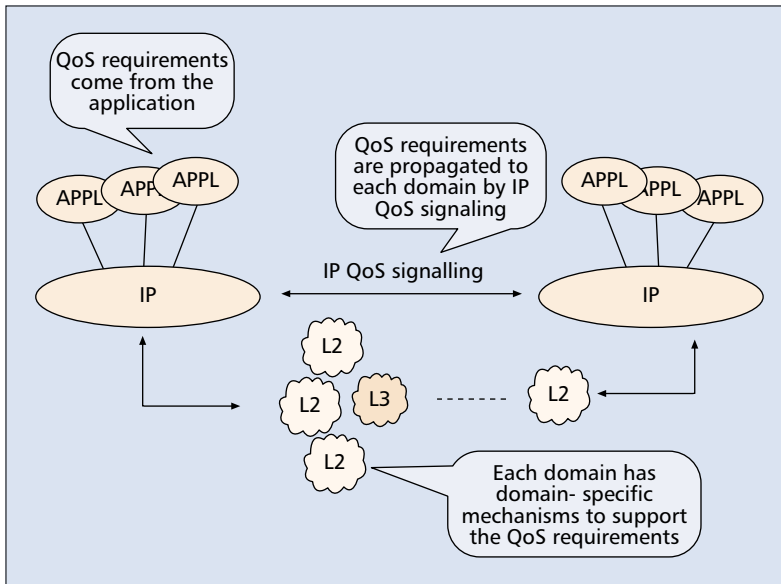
QoS requirements come from the application

APPL APPL APPL

QoS requirements are propagated to each domain by IP QoS signaling

APPL APPL APPL

IP

IP QoS signalling

IP

L2

L2

L3

L2

L2

Each domain has domain- specific mechanisms to support the QoS requirements